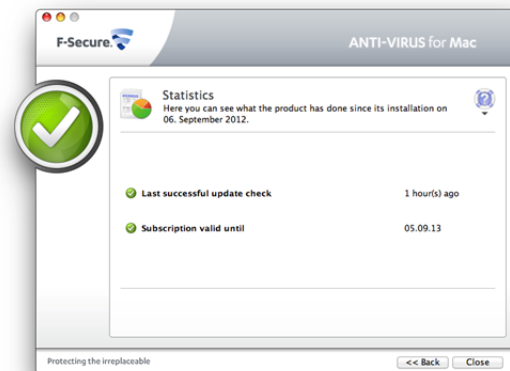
F-Secure.

ANTI-VIRUS for Mac

Statistics
Here you can see what the product has done since its installation on 06. September 2012.

Last successful update check 1 hour(s) ago

Subscription valid until 05.09.13

Protecting the irreplaceable

<< Back Close